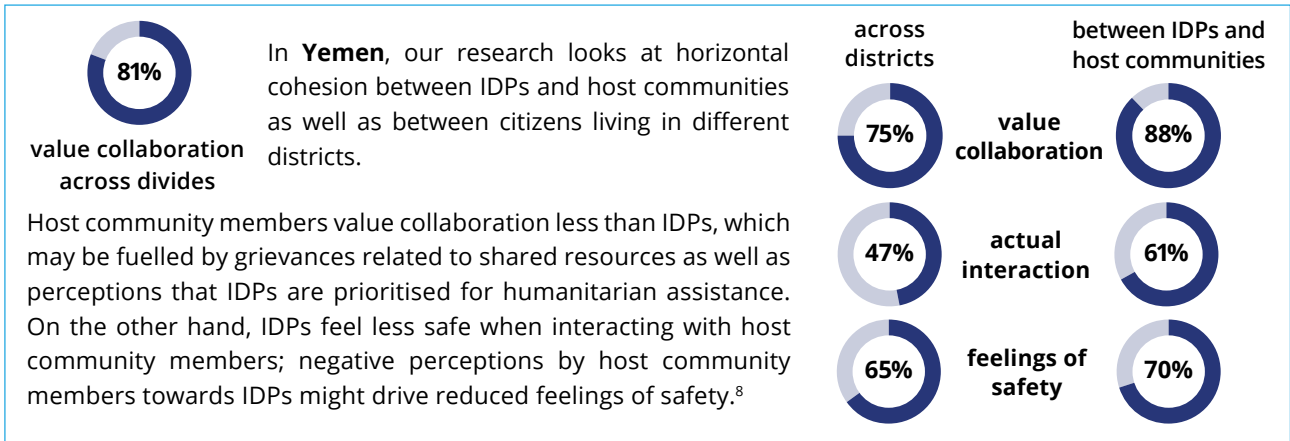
81%

value collaboration across divides

In **Yemen**, our research looks at horizontal cohesion between IDPs and host communities as well as between citizens living in different districts.

Host community members value collaboration less than IDPs, which may be fuelled by grievances related to shared resources as well as perceptions that IDPs are prioritised for humanitarian assistance. On the other hand, IDPs feel less safe when interacting with host community members; negative perceptions by host community members towards IDPs might drive reduced feelings of safety.$^8$

| across districts | | between IDPs and host communities |
|---|---|---|
| 75% | value collaboration | 88% |
| 47% | actual interaction | 61% |
| 65% | feelings of safety | 70% |